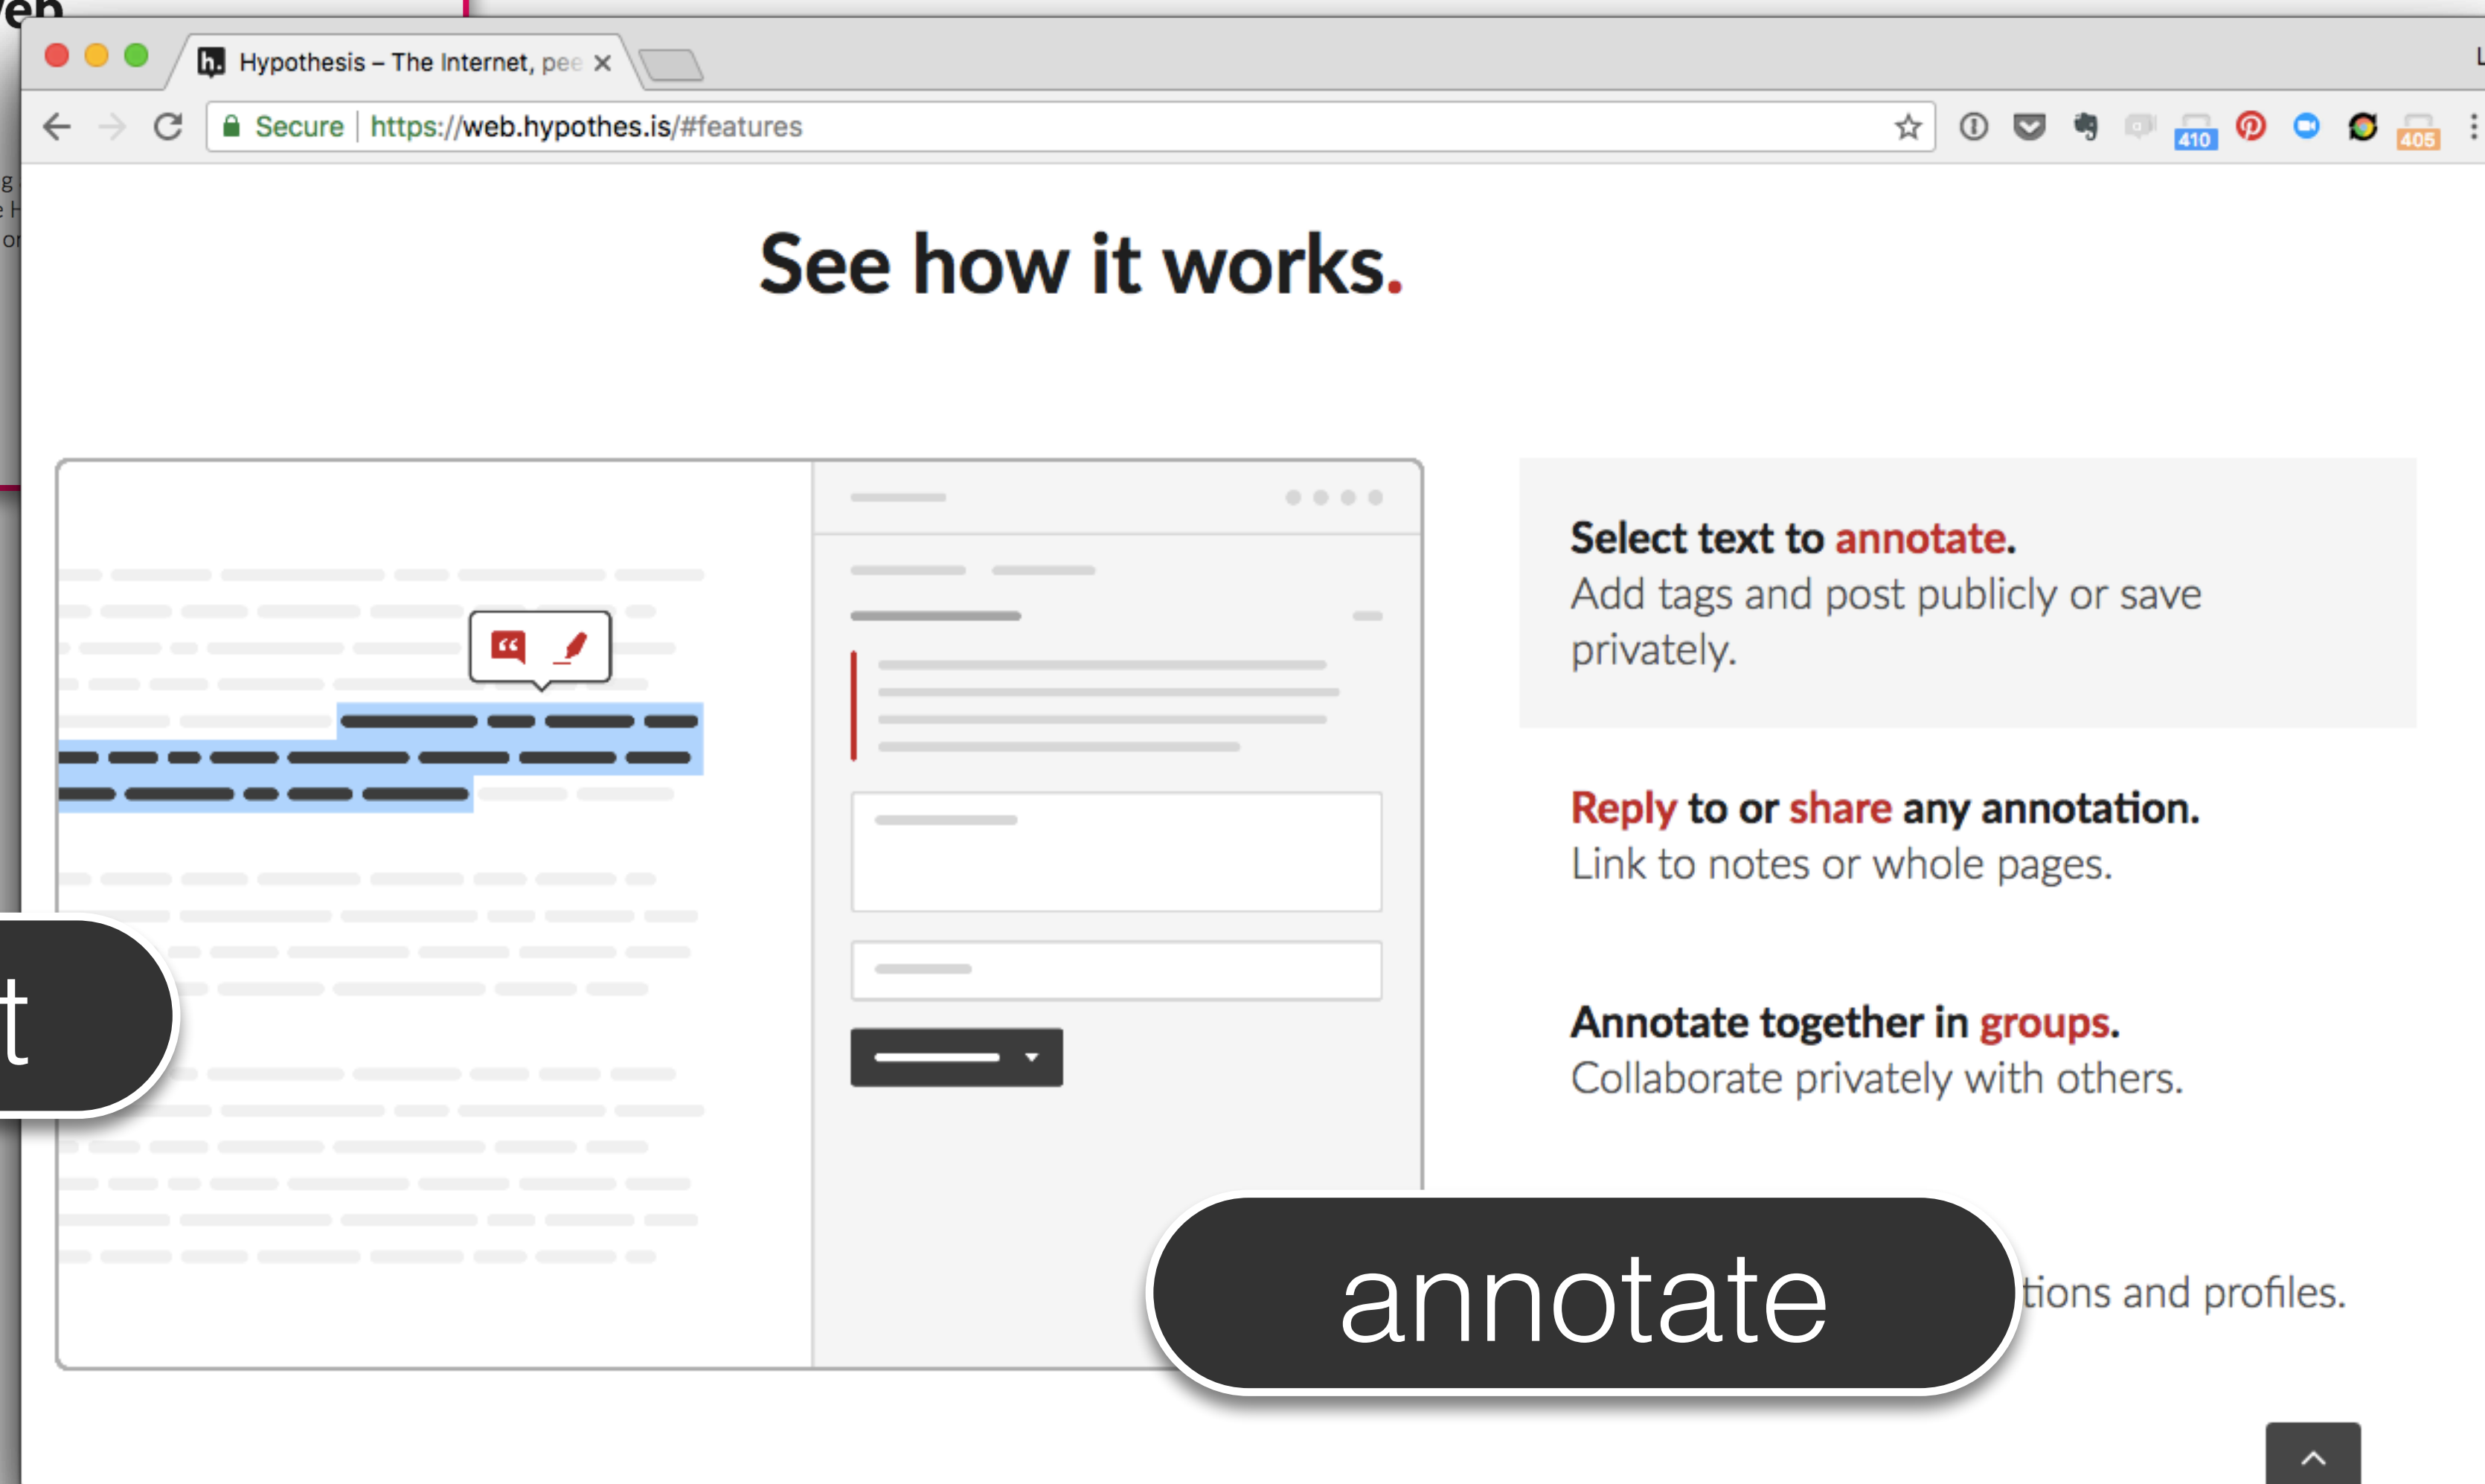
eb

Hypothesis – The Internet, pee ×

Secure | https://web.hypothes.is/#features

410 405

See how it works.

Select text to annotate.
Add tags and post publicly or save privately.

Reply to or share any annotation.
Link to notes or whole pages.

Annotate together in groups.
Collaborate privately with others.

tions and profiles.

annotate

t